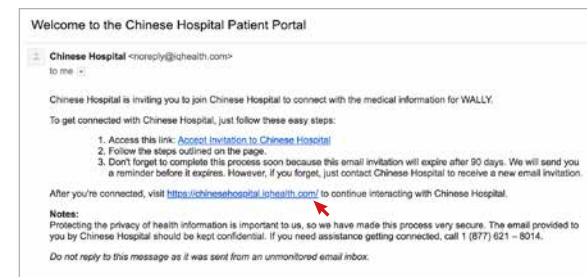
Welcome to the Chinese Hospital Patient Portal

Chinese Hospital <noreply@iqhealth.com>
to me

Chinese Hospital is inviting you to join Chinese Hospital to connect with the medical information for WALLY.

To get connected with Chinese Hospital, just follow these easy steps:

1. Access this link: Accept Invitation to Chinese Hospital
2. Follow the steps outlined on the page.
3. Don't forget to complete this process soon because this email invitation will expire after 90 days. We will send you a reminder before it expires. However, if you forget, just contact Chinese Hospital to receive a new email invitation.

After you're connected, visit https://chinesehospital.iqhealth.com/ to continue interacting with Chinese Hospital.

Notes:
Protecting the privacy of health information is important to us, so we have made this process very secure. The email provided to you by Chinese Hospital should be kept confidential. If you need assistance getting connected, call 1 (877) 621 – 8014.

Do not reply to this message as it was sent from an unmonitored email inbox.